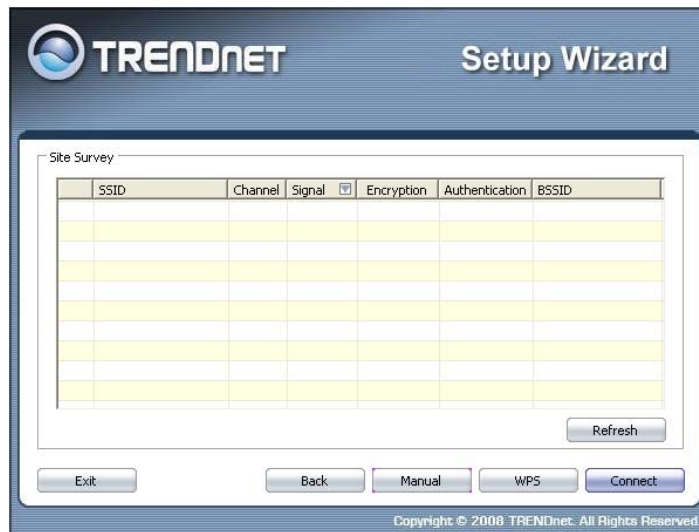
TRENDNET

Setup Wizard

Site Survey

| | SSID | Channel | Signal | Encryption | Authentication | BSSID |
|---|---|---|---|---|---|---|
| | | | | | | |

Refresh

Exit

Back

Manual

WPS

Connect

Copyright © 2008 TRENDnet. All Rights Reserved